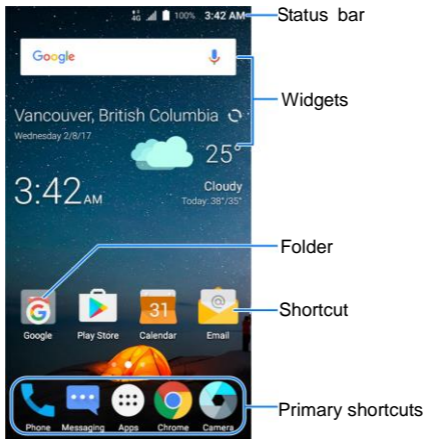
4G 100% 3:42 AM

Status bar

Google

Vancouver, British Columbia

Wednesday 2/8/17

25°

3:42 AM

Cloudy

Today: 38°/35°

Widgets

Folder

Google

Play Store

31

Calendar

Email

Shortcut

Phone

Messaging

Apps

Chrome

Camera

Primary shortcuts